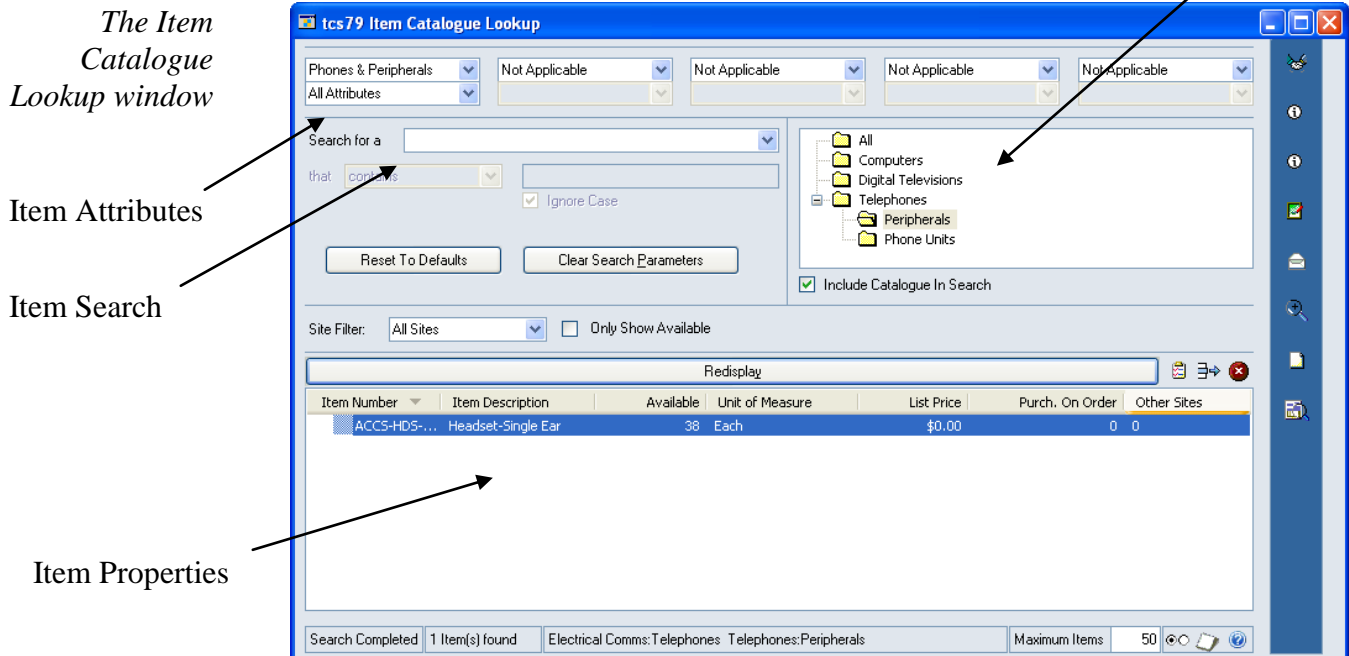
The Item Catalogue Lookup window

Item Attributes

Item Search

Item Properties

tcs79 Item Catalogue Lookup

Phones & Peripherals
All Attributes
Not Applicable
Not Applicable
Not Applicable
Not Applicable

Search for a
that contains
Ignore Case

Reset To Defaults
Clear Search Parameters

All
Computers
Digital Televisions
Telephones
Peripherals
Phone Units

Include Catalogue In Search

Site Filter: All Sites
Only Show Available

Redisplay

| Item Number | Item Description | Available | Unit of Measure | List Price | Purch. On Order | Other Sites |
|---|---|---|---|---|---|---|
| ACCS-HDS-... | Headset-Single Ear | 38 | Each | $0.00 | 0 | 0 |

Search Completed | 1 Item(s) found | Electrical Comms:Telephones Telephones:Peripherals | Maximum Items | 50